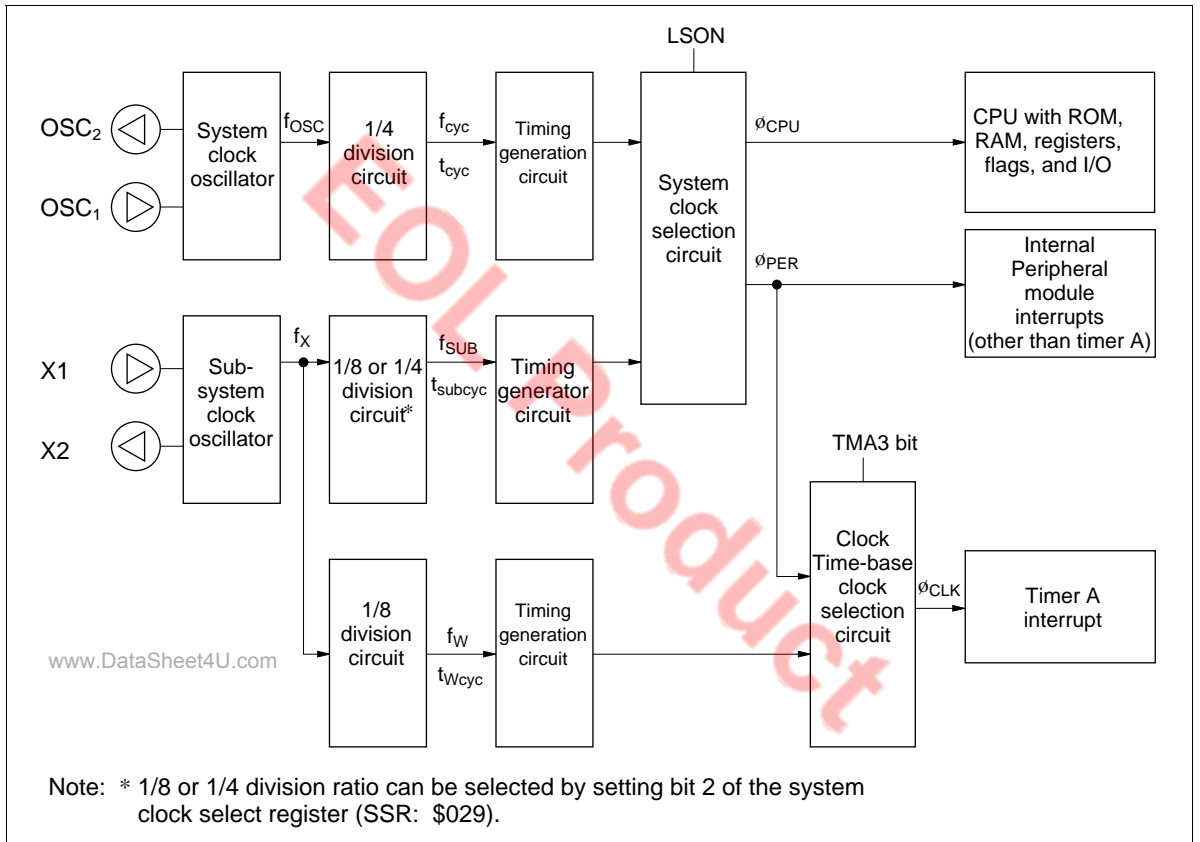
LSON

$OSC_2$

$OSC_1$

System clock oscillator

$f_{OSC}$

1/4 division circuit

$f_{cyc}$

$t_{cyc}$

Timing generation circuit

System clock selection circuit

$ø_{CPU}$

CPU with ROM, RAM, registers, flags, and I/O

$ø_{PER}$

Internal Peripheral module interrupts (other than timer A)

X1

X2

Sub-system clock oscillator

$f_X$

1/8 or 1/4 division circuit*

$f_{SUB}$

$t_{subcyc}$

Timing generator circuit

TMA3 bit

Clock Time-base clock selection circuit

$ø_{CLK}$

Timer A interrupt

1/8 division circuit

$f_W$

$t_{Wcyc}$

Timing generation circuit

www.DataSheet4U.com

EOL Product

Note: * 1/8 or 1/4 division ratio can be selected by setting bit 2 of the system clock select register (SSR: $029).